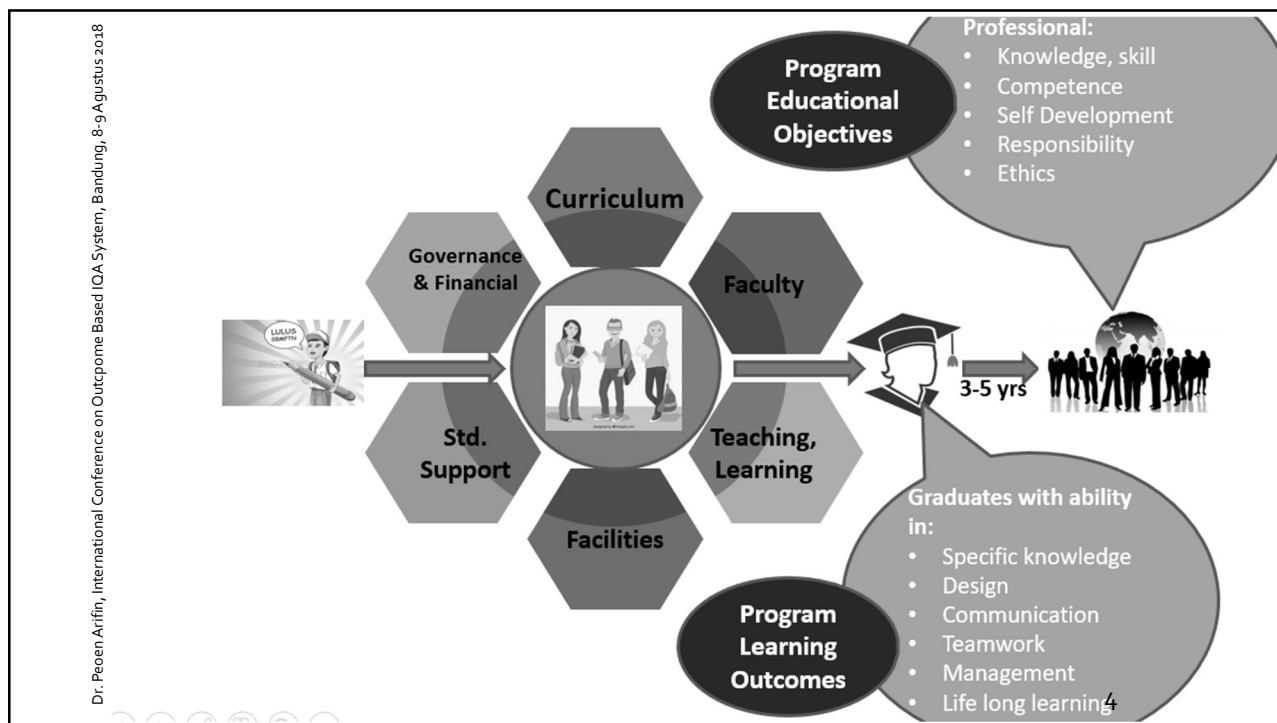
Dr. Peoen Arifin, International Conference on Outcpome Based IQA System, Bandung, 8-9 Agustus 2018

Program Educational Objectives

Professional:
- Knowledge, skill
- Competence
- Self Development
- Responsibility
- Ethics

LULUS SBMPTN

Curriculum

Governance & Financial

Faculty

Std. Support

Teaching, Learning

Facilities

3-5 yrs

Graduates with ability in:
- Specific knowledge
- Design
- Communication
- Teamwork
- Management
- Life long learning

Program Learning Outcomes

4